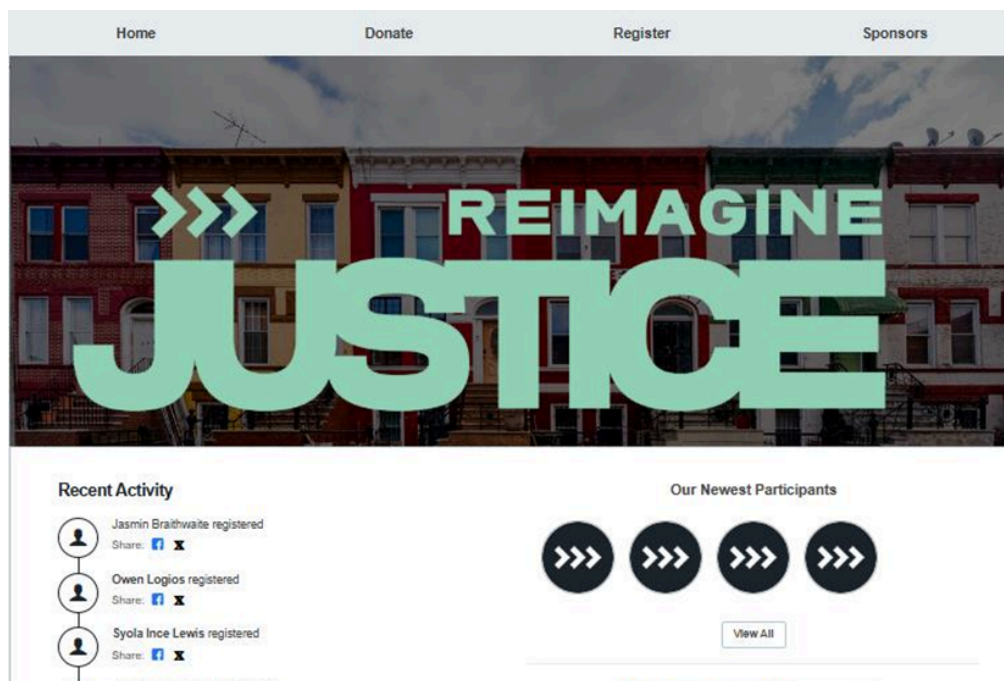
Home Donate Register Sponsors

REIMAGINE
JUSTICE

Recent Activity

Jasmin Braithwaite registered
Share:

Owen Logios registered
Share:

Syola Ince Lewis registered
Share:

Our Newest Participants

View All